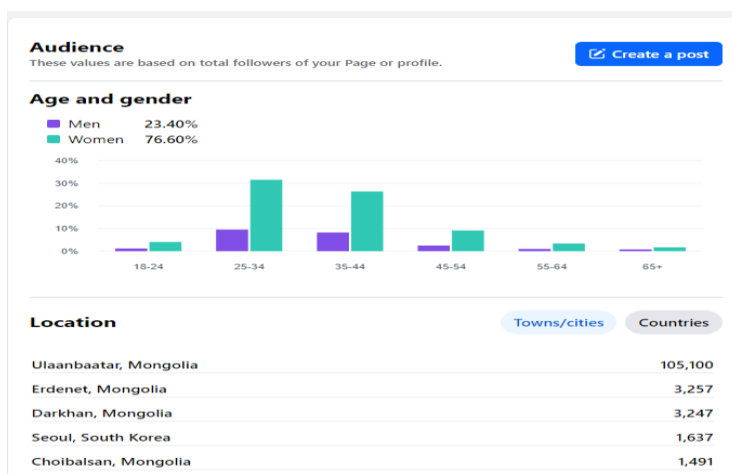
Audience
These values are based on total followers of your Page or profile.

Create a post

Age and gender

Men 23.40%
Women 76.60%

40%
30%
20%
10%
0%

18-24
25-34
35-44
45-54
55-64
65+

Location

Towns/cities
Countries

| | |
|---|---|
| Ulaanbaatar, Mongolia | 105,100 |
| Erdenet, Mongolia | 3,257 |
| Darkhan, Mongolia | 3,247 |
| Seoul, South Korea | 1,637 |
| Choibalsan, Mongolia | 1,491 |